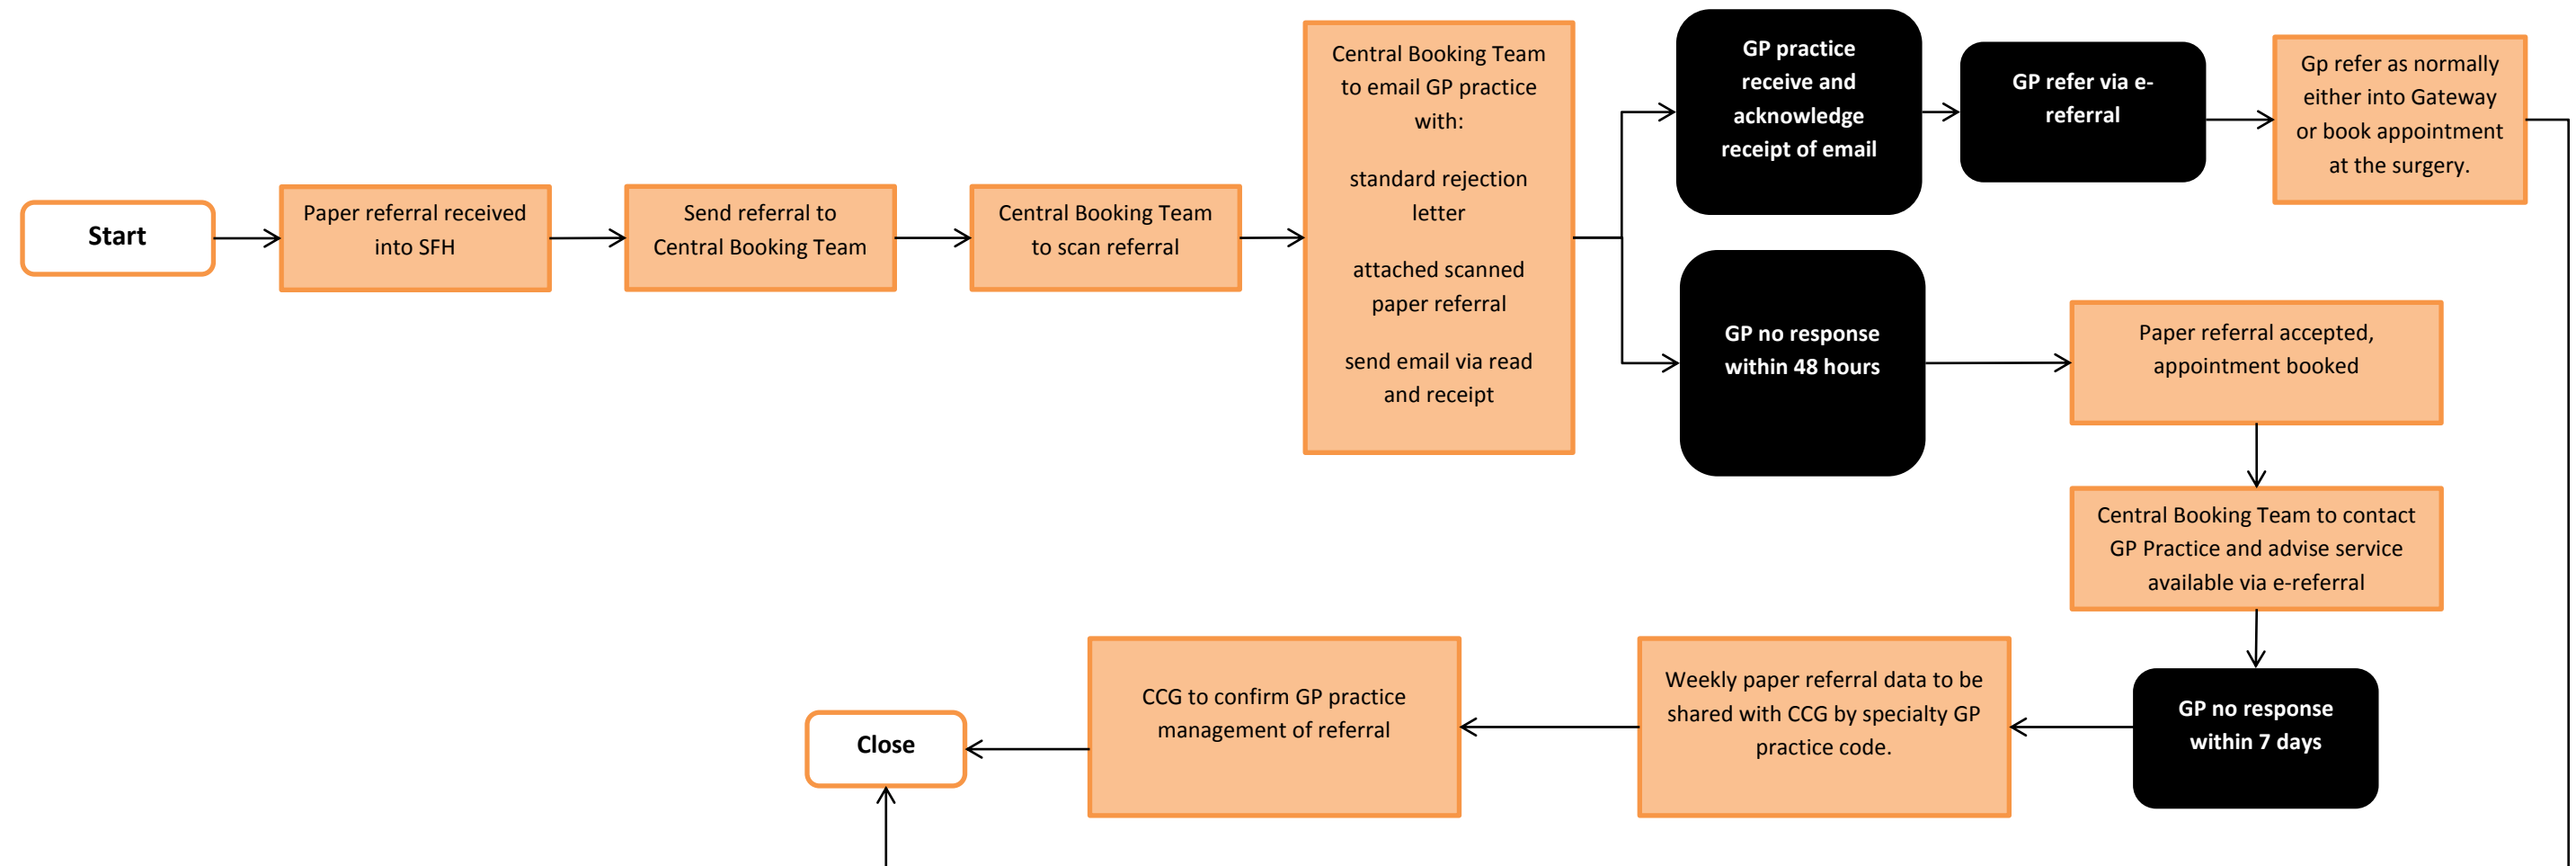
Start

Paper referral received into SFH

Send referral to Central Booking Team

Central Booking Team to scan referral

Central Booking Team to email GP practice with:

standard rejection letter

attached scanned paper referral

send email via read and receipt

GP practice receive and acknowledge receipt of email

GP refer via e-referral

Gp refer as normally either into Gateway or book appointment at the surgery.

GP no response within 48 hours

Paper referral accepted, appointment booked

Central Booking Team to contact GP Practice and advise service available via e-referral

GP no response within 7 days

Weekly paper referral data to be shared with CCG by specialty GP practice code.

CCG to confirm GP practice management of referral

Close